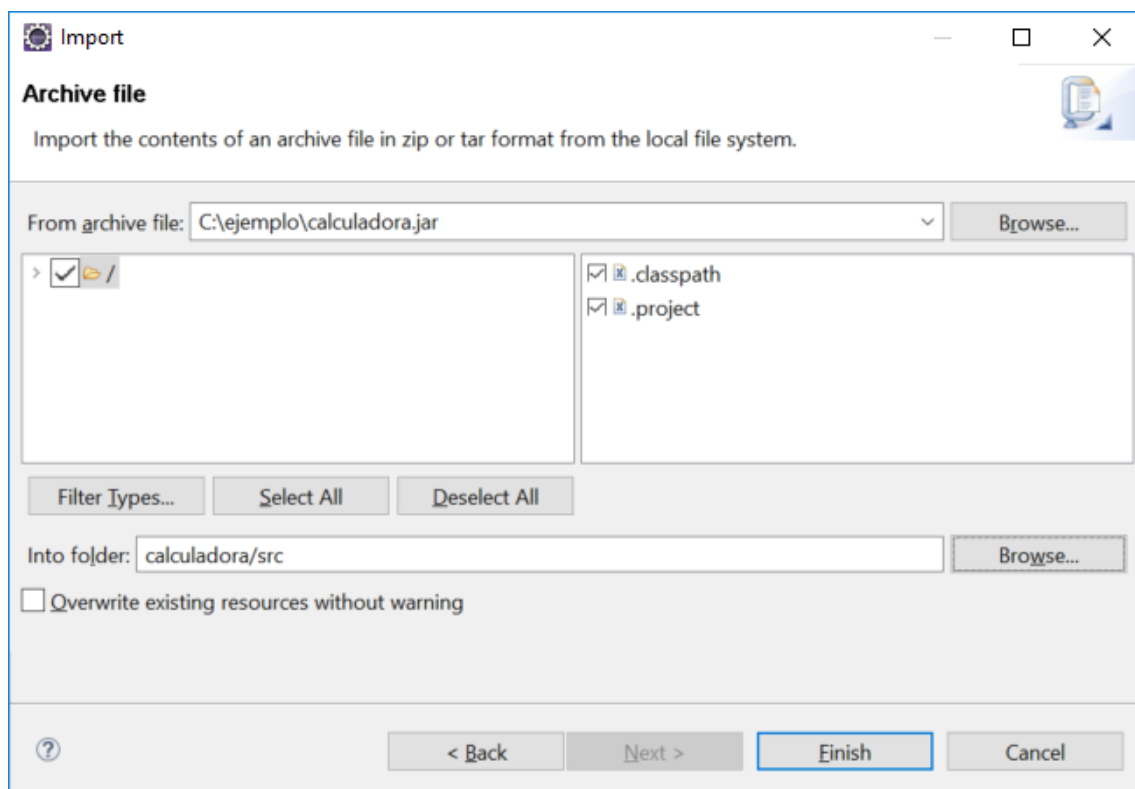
Import

Archive file

Import the contents of an archive file in zip or tar format from the local file system.

From archive file: C:\ejemplo\calculadora.jar

Browse...

/

.classpath

.project

Filter Types...

Select All

Deselect All

Into folder: calculadora/src

Browse...

Overwrite existing resources without warning

?

< Back

Next >

Finish

Cancel